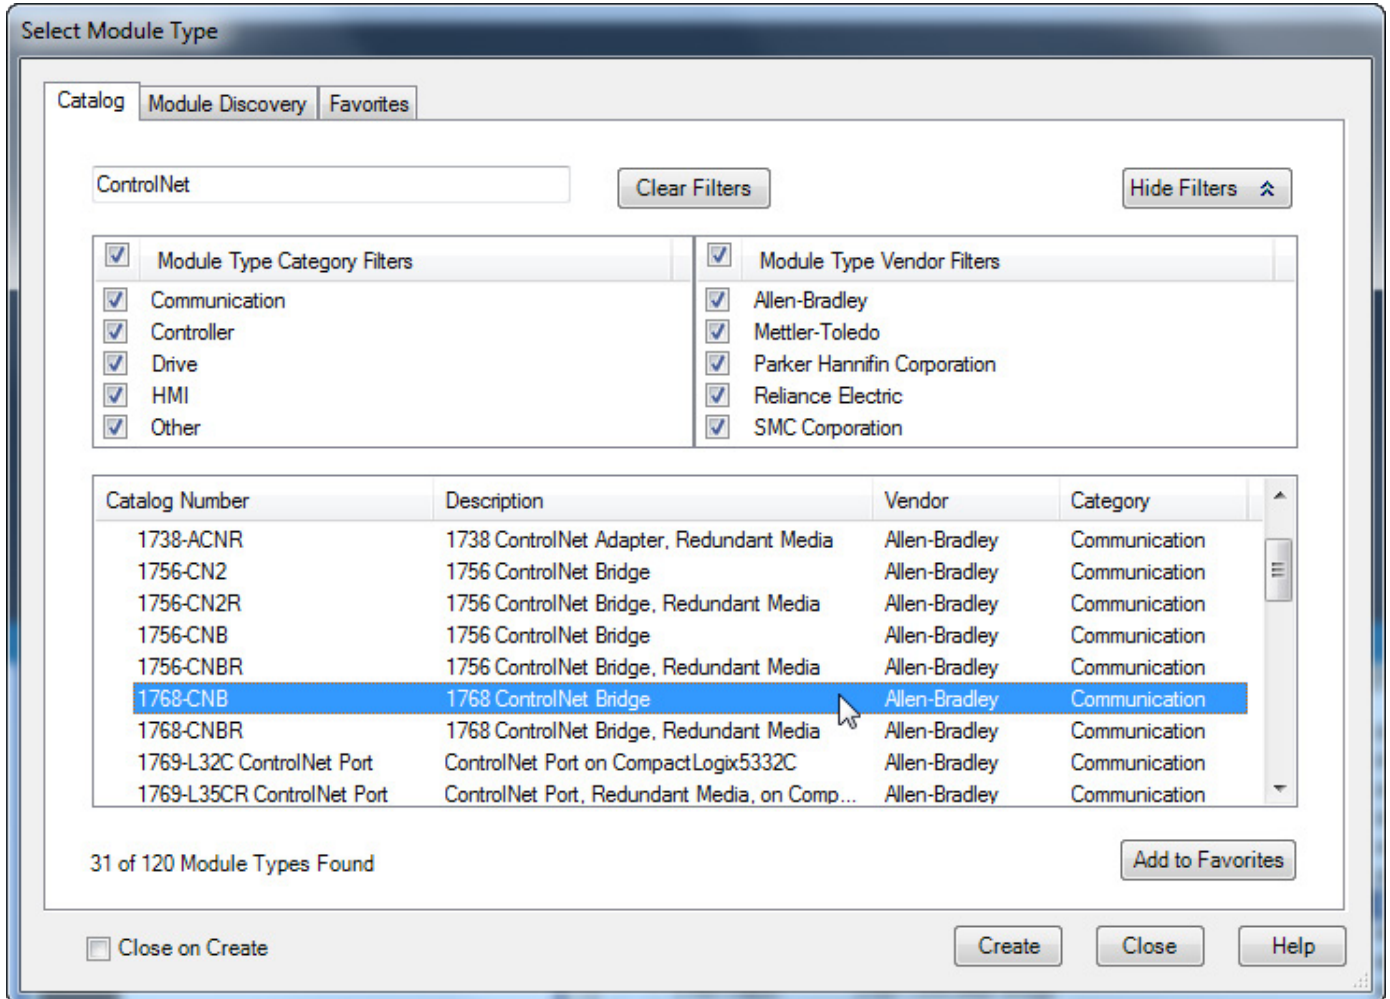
Select Module Type

Catalog Module Discovery Favorites

ControlNet

Clear Filters

Hide Filters

Module Type Category Filters
Communication
Controller
Drive
HMI
Other

Module Type Vendor Filters
Allen-Bradley
Mettler-Toledo
Parker Hannifin Corporation
Reliance Electric
SMC Corporation

| Catalog Number | Description | Vendor | Category |
|---|---|---|---|
| 1738-ACNR | 1738 ControlNet Adapter, Redundant Media | Allen-Bradley | Communication |
| 1756-CN2 | 1756 ControlNet Bridge | Allen-Bradley | Communication |
| 1756-CN2R | 1756 ControlNet Bridge, Redundant Media | Allen-Bradley | Communication |
| 1756-CNB | 1756 ControlNet Bridge | Allen-Bradley | Communication |
| 1756-CNBR | 1756 ControlNet Bridge, Redundant Media | Allen-Bradley | Communication |
| 1768-CNB | 1768 ControlNet Bridge | Allen-Bradley | Communication |
| 1768-CNBR | 1768 ControlNet Bridge, Redundant Media | Allen-Bradley | Communication |
| 1769-L32C ControlNet Port | ControlNet Port on CompactLogix5332C | Allen-Bradley | Communication |
| 1769-L35CR ControlNet Port | ControlNet Port, Redundant Media, on Comp... | Allen-Bradley | Communication |

31 of 120 Module Types Found

Add to Favorites

Close on Create

Create Close Help